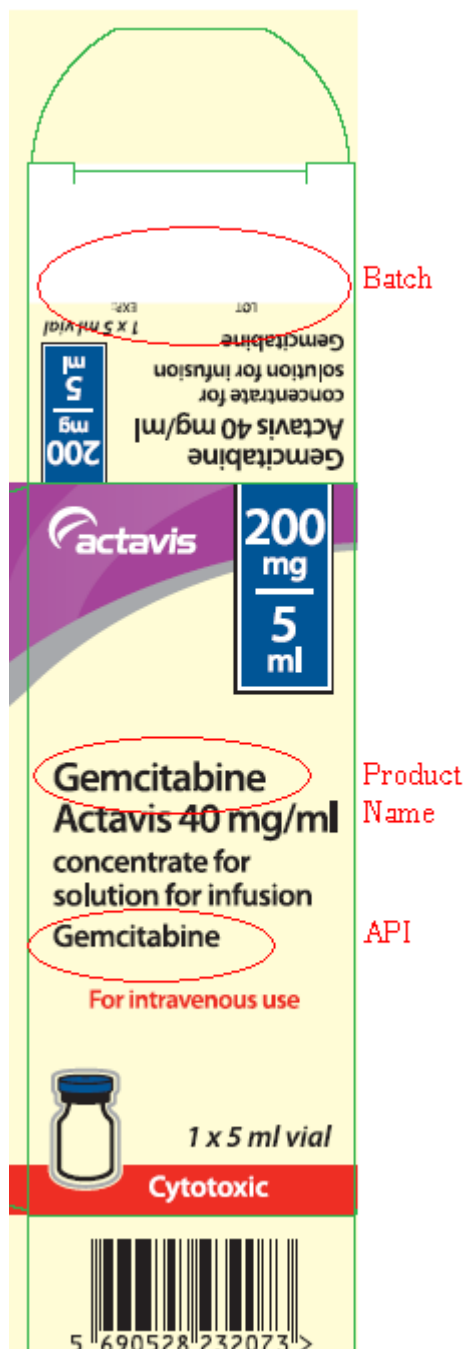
Batch

LOT EXP.

1 x 5 ml vial

Gemcitabine

solution for infusion

concentrate for

Gemcitabine
Actavis 40 mg/ml

200 mg
5 ml

actavis

200 mg
5 ml

Gemcitabine
Actavis 40 mg/ml

Product Name

concentrate for solution for infusion

Gemcitabine

API

For intravenous use

1 x 5 ml vial

Cytotoxic

5 690528 232073 >